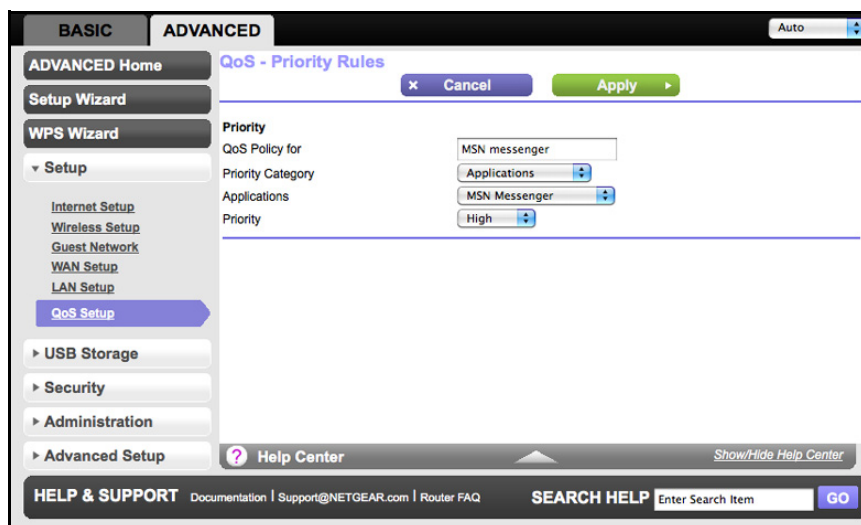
BASIC ADVANCED

Auto

ADVANCED Home

Setup Wizard

WPS Wizard

▾ Setup

Internet Setup
Wireless Setup
Guest Network
WAN Setup
LAN Setup
QoS Setup

▸ USB Storage

▸ Security

▸ Administration

▸ Advanced Setup

QoS - Priority Rules

× Cancel

Apply ▸

Priority

QoS Policy for MSN messenger

Priority Category Applications

Applications MSN Messenger

Priority High

? Help Center

Show/Hide Help Center

HELP & SUPPORT Documentation | Support@NETGEAR.com | Router FAQ

SEARCH HELP Enter Search Item GO